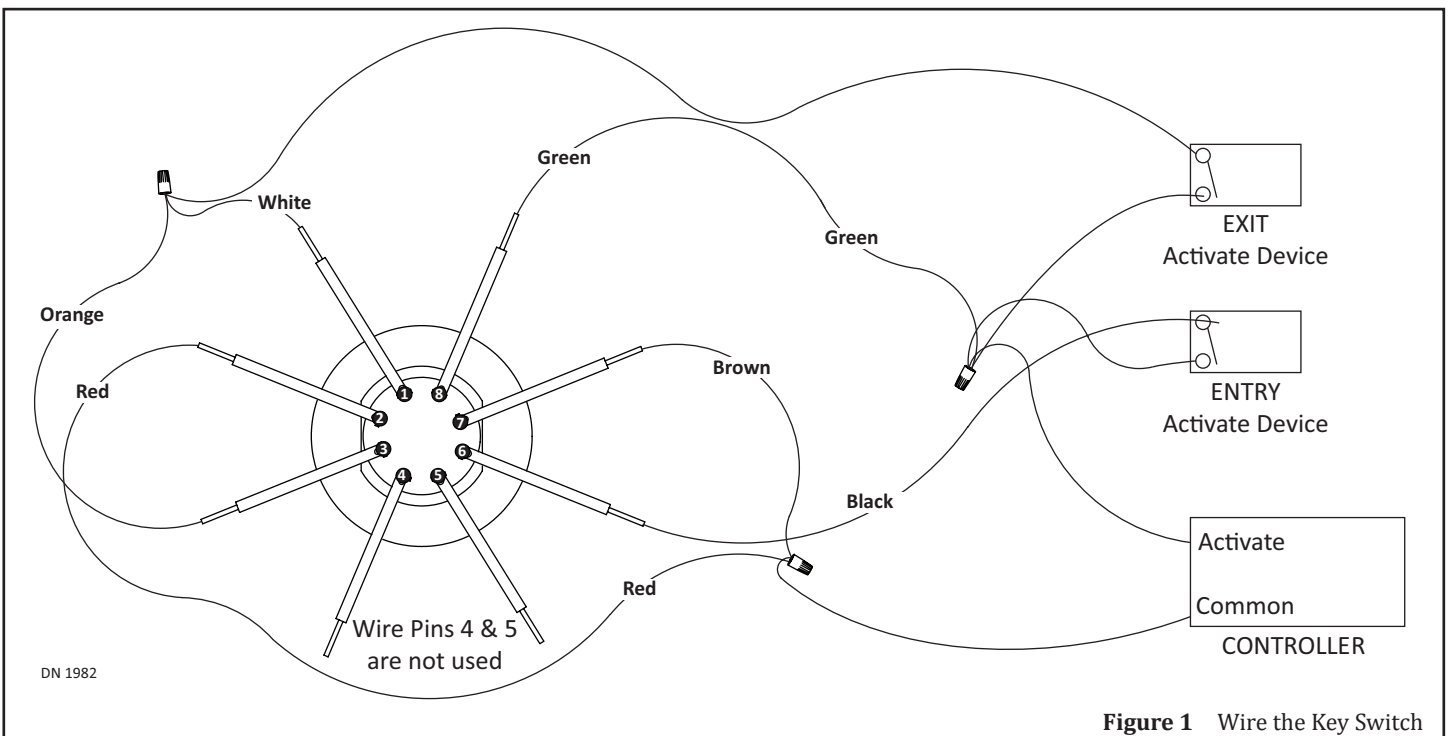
Green

White

Green

EXIT
Activate Device

Orange

Red

Brown

ENTRY
Activate Device

1 8
2 7
3 6
4 5

Black

Activate

Common

CONTROLLER

Red

Wire Pins 4 & 5 are not used

DN 1982

**Figure 1** Wire the Key Switch